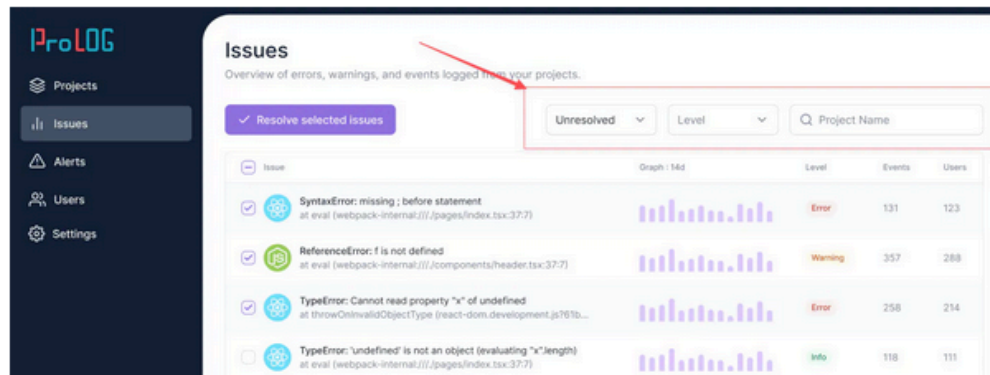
ProLOG

Projects

Issues

Alerts

Users

Settings

Issues

Overview of errors, warnings, and events logged from your projects.

Resolve selected issues

Unresolved

Level

Project Name

| Issue | Graph : 14d | Level | Events | Users |
|---|---|---|---|---|
| SyntaxError: missing ; before statement at eval (webpack-internal:///./pages/index.tsx:37:7) | | Error | 131 | 123 |
| ReferenceError: f is not defined at eval (webpack-internal:///./components/header.tsx:37:7) | | Warning | 357 | 288 |
| TypeError: Cannot read property "x" of undefined at throwOnInvalidObjectType (react-dom.development.js?61b... | | Error | 258 | 214 |
| TypeError: 'undefined' is not an object (evaluating "x".length) at eval (webpack-internal:///./pages/index.tsx:37:7) | | Info | 118 | 111 |